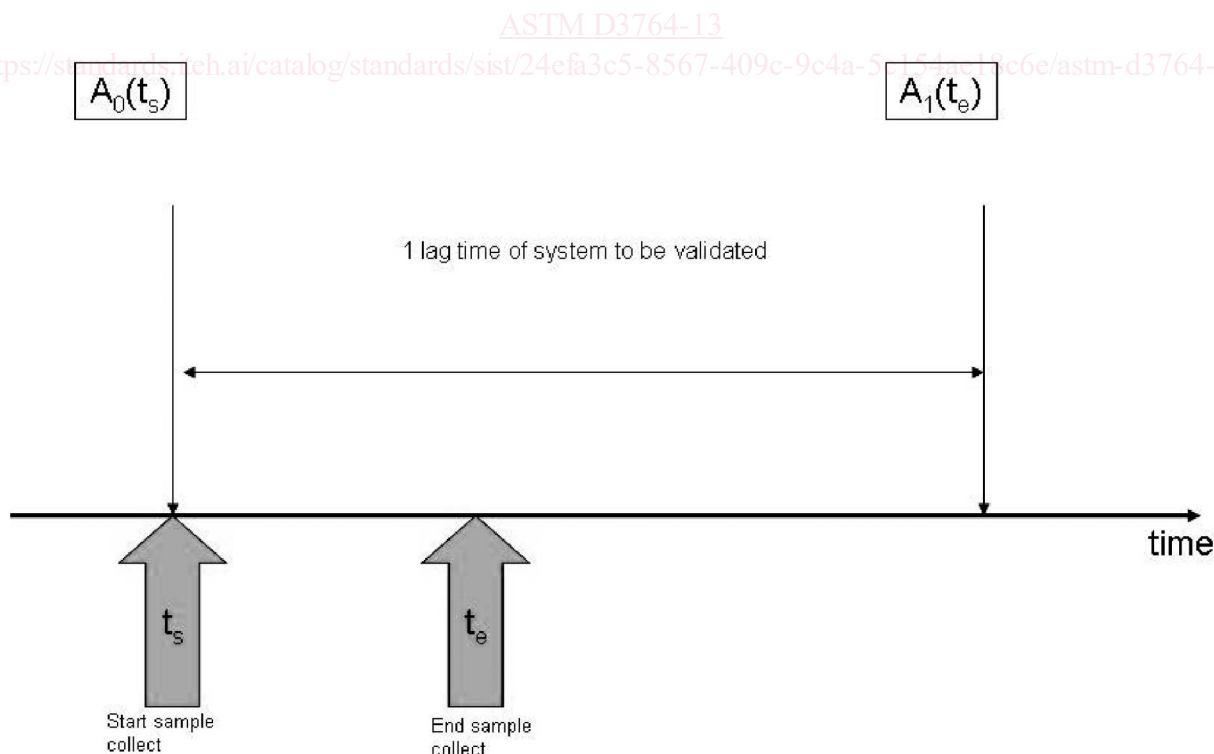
ASTM D3764-13

https://standards.iteh.ai/catalog/standards/sist/24efa3c5-8567-409c-9c4a-5c154ae18c6e/astm-d3764-

$A_0(t_s)$

$A_1(t_e)$

1 lag time of system to be validated

time

$t_s$

$t_e$

Start sample collect

End sample collect